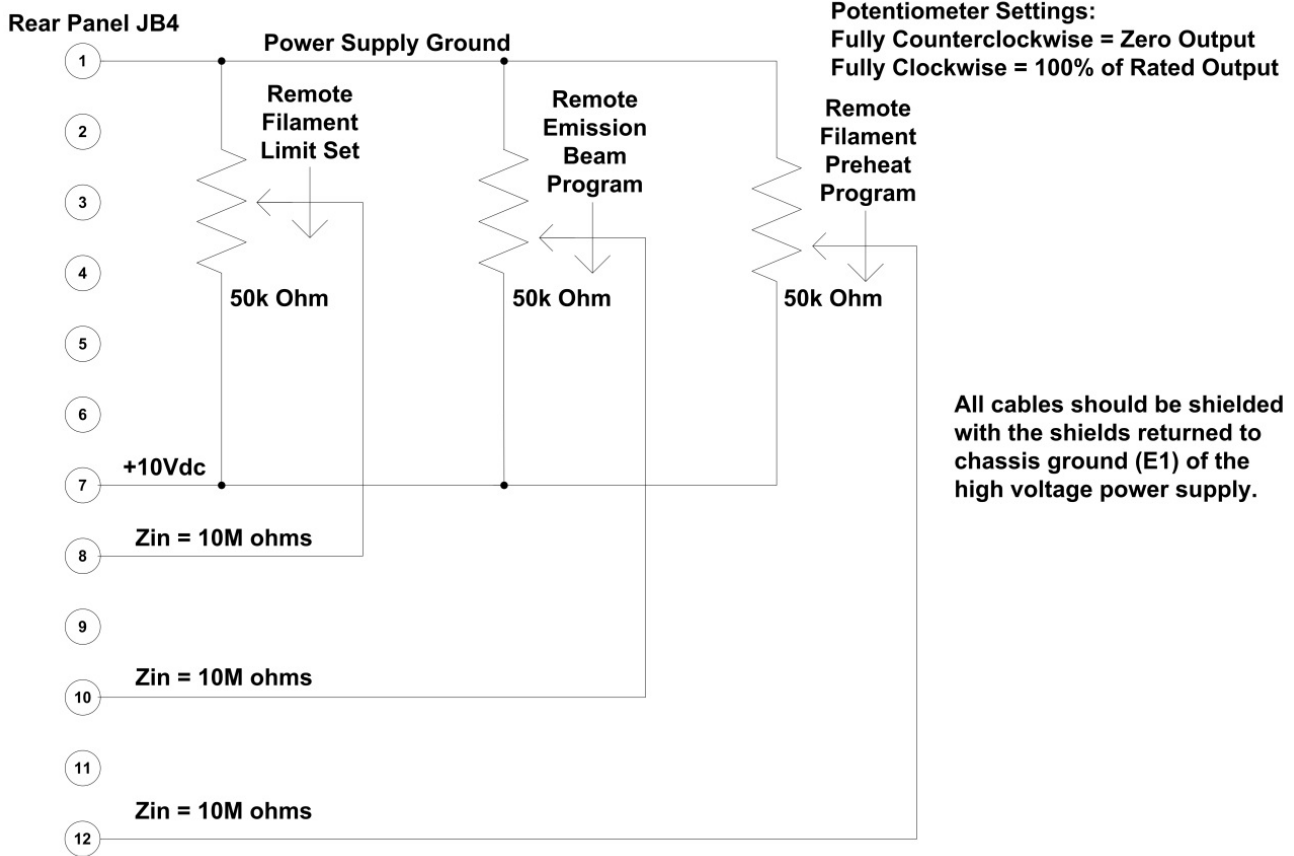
Rear Panel JB4

Potentiometer Settings:
Fully Counterclockwise = Zero Output
Fully Clockwise = 100% of Rated Output

1

Power Supply Ground

Remote Filament Limit Set

Remote Emission Beam Program

Remote Filament Preheat Program

2

3

4

50k Ohm

50k Ohm

50k Ohm

5

6

All cables should be shielded with the shields returned to chassis ground (E1) of the high voltage power supply.

+10Vdc

7

Zin = 10M ohms

8

9

Zin = 10M ohms

10

11

Zin = 10M ohms

12